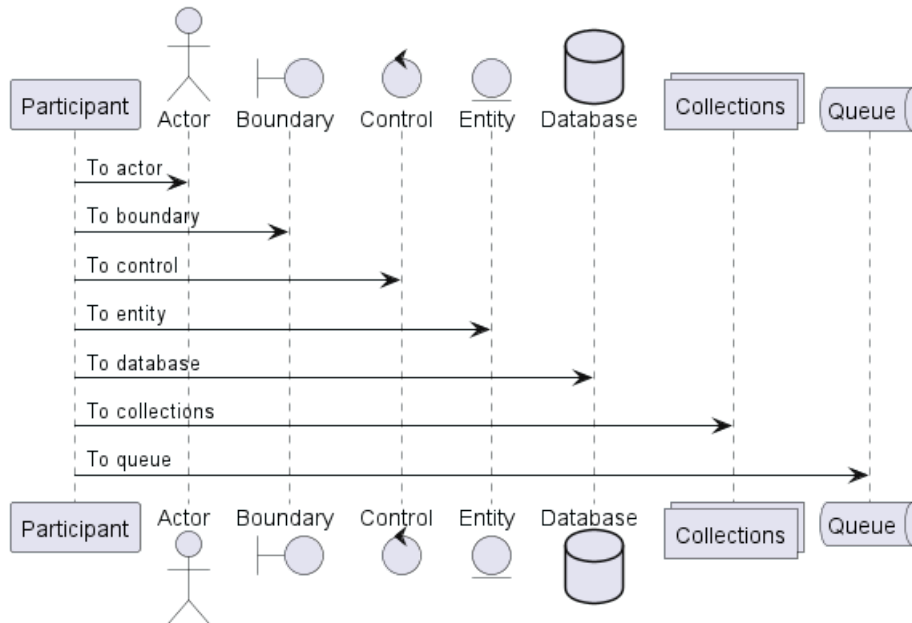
Participant Actor Boundary Control Entity Database Collections Queue

To actor
To boundary
To control
To entity
To database
To collections
To queue

Participant Actor Boundary Control Entity Database Collections Queue